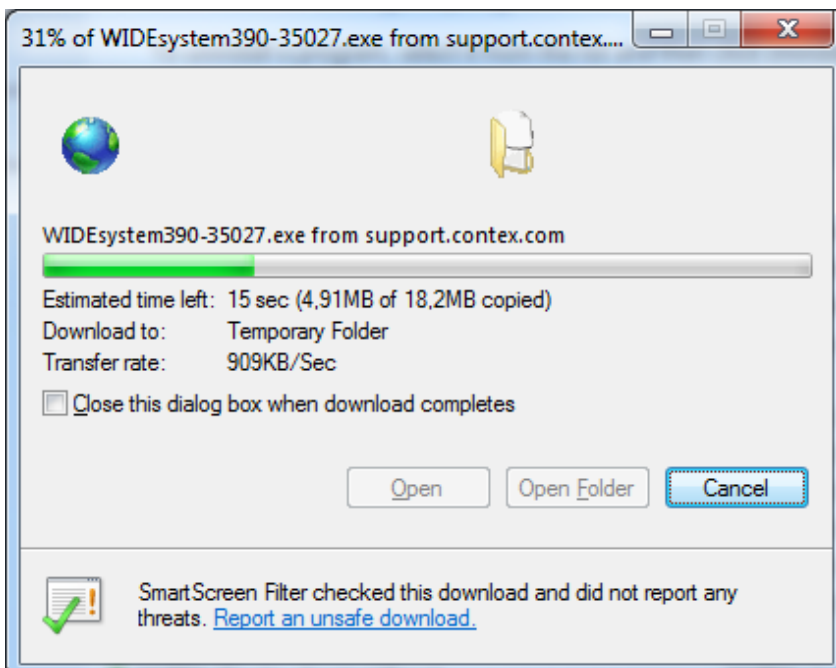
31% of WIDEsystem390-35027.exe from support.contex....

WIDEsystem390-35027.exe from support.contex.com

Estimated time left: 15 sec (4,91MB of 18,2MB copied)
Download to: Temporary Folder
Transfer rate: 909KB/Sec

Close this dialog box when download completes

Open
Open Folder
Cancel

SmartScreen Filter checked this download and did not report any threats. Report an unsafe download.